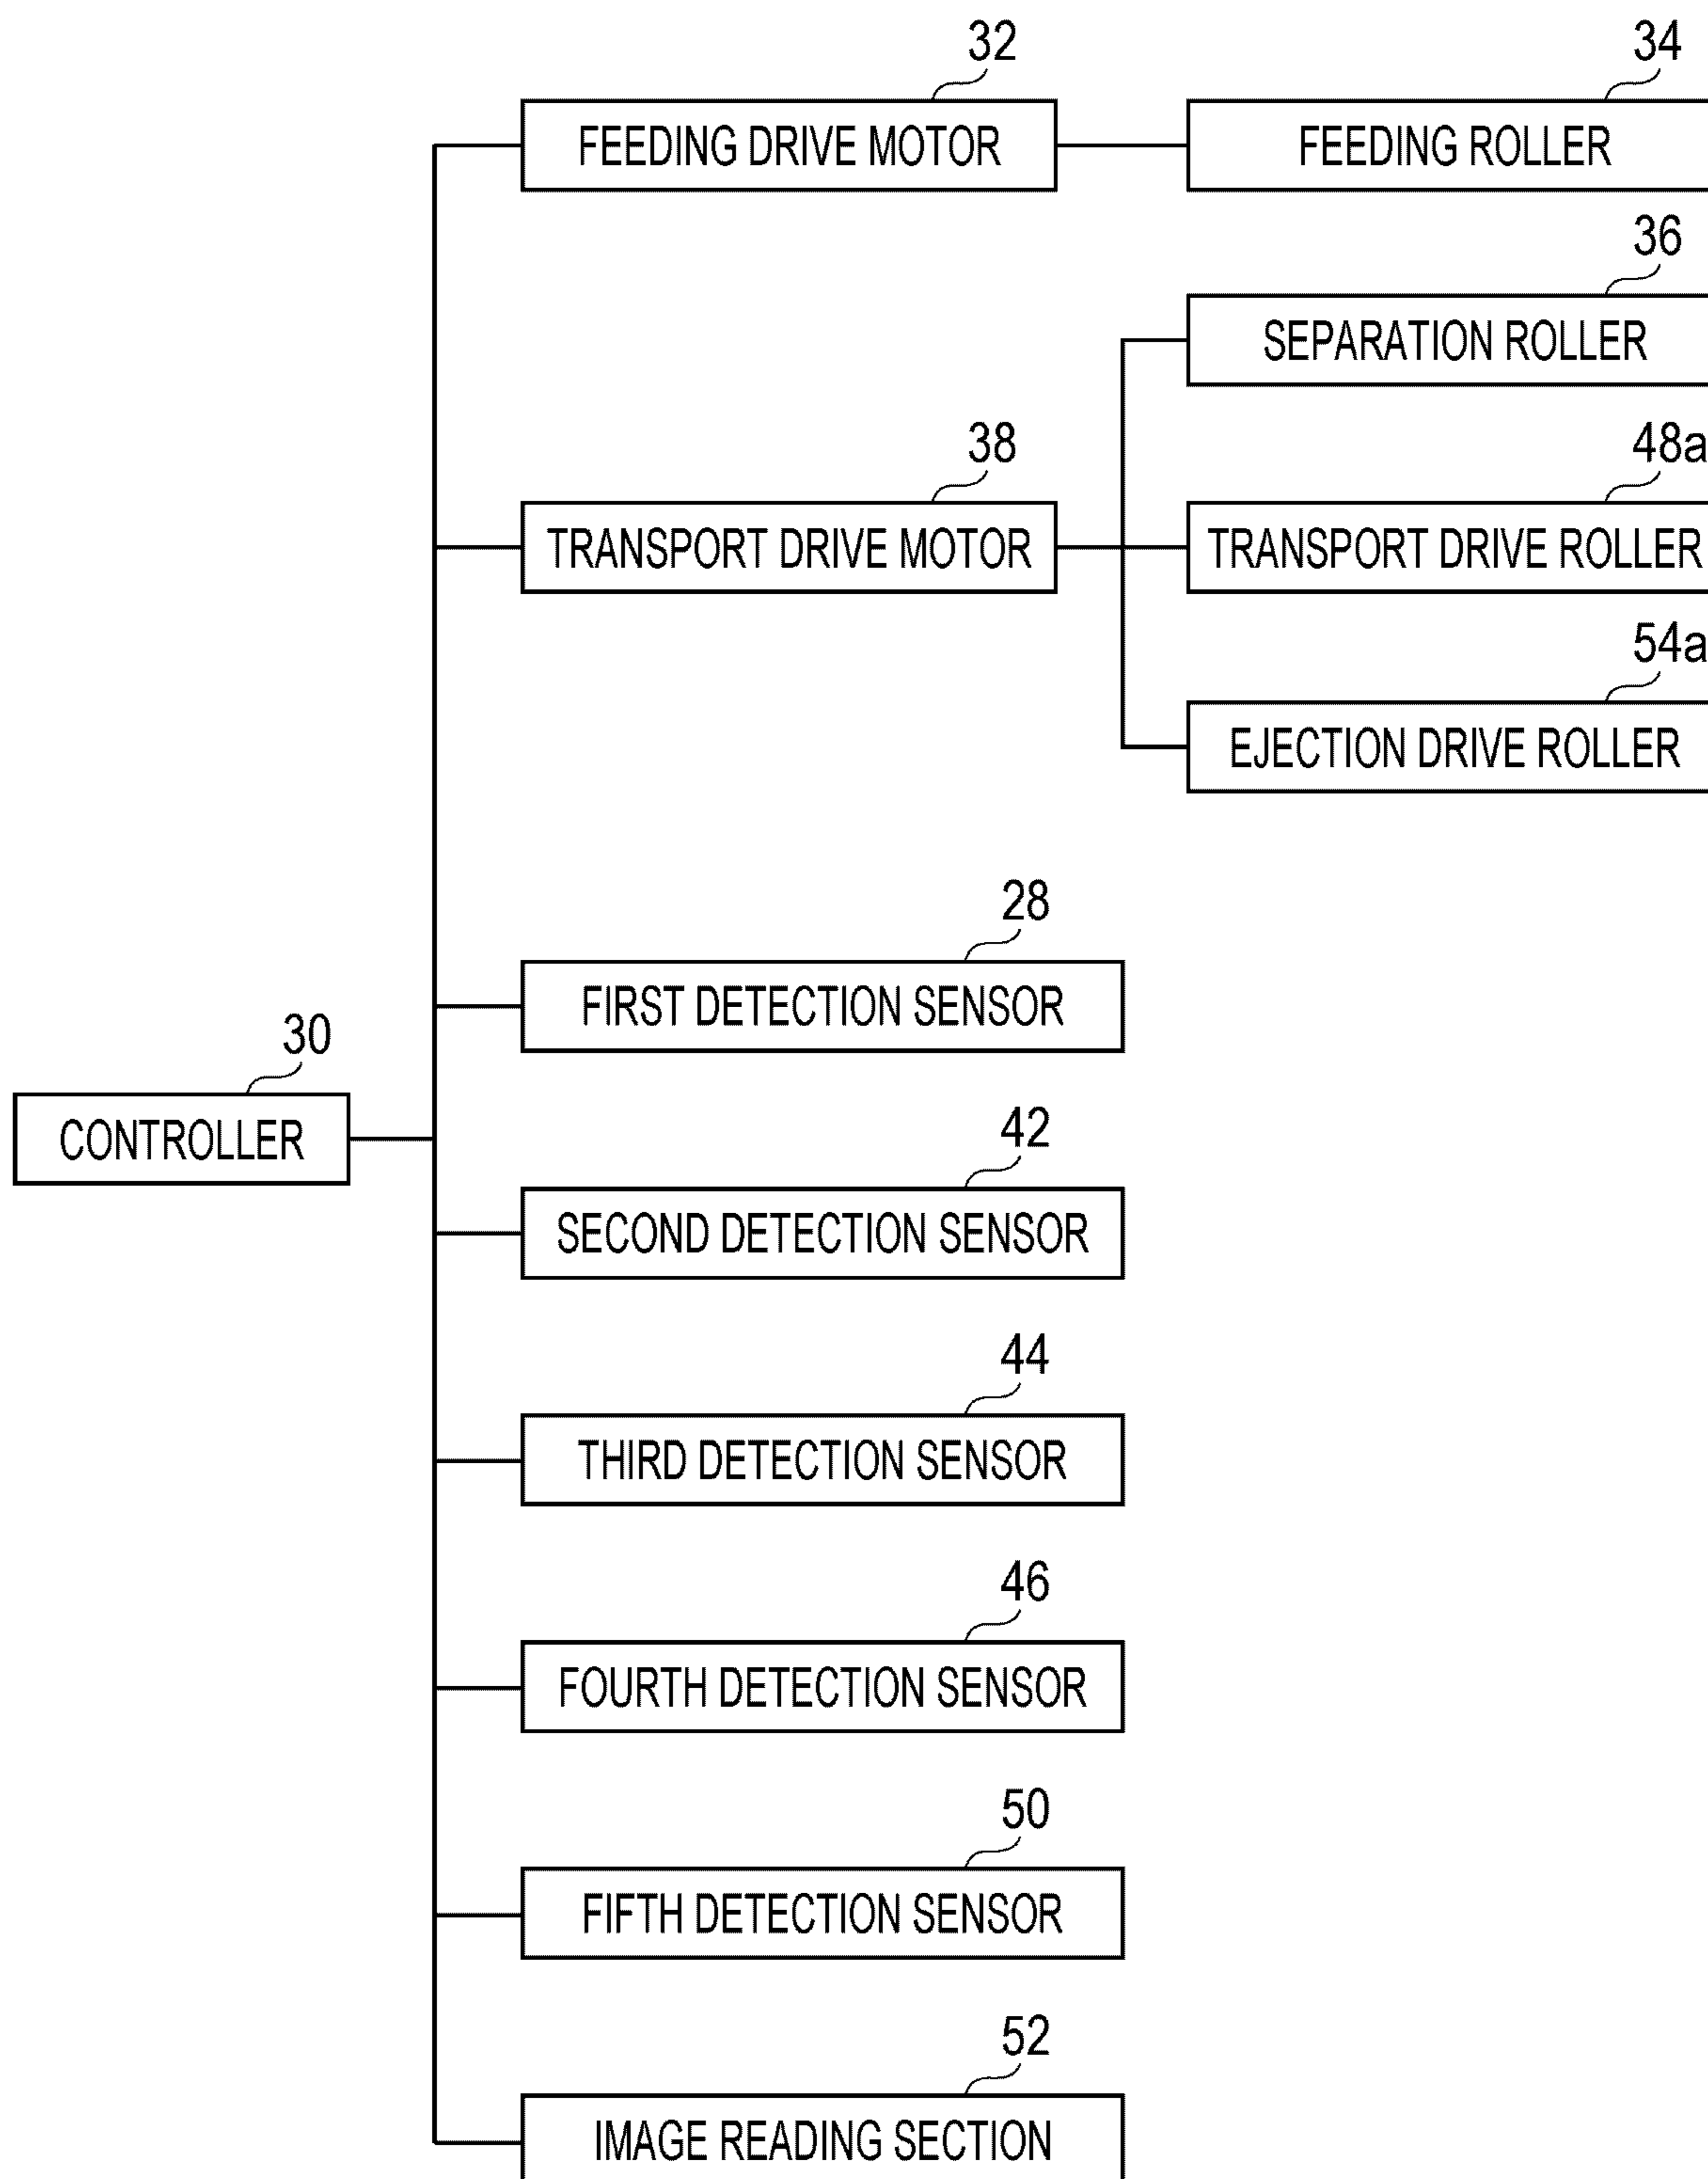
32
FEEDING DRIVE MOTOR
34
FEEDING ROLLER
36
SEPARATION ROLLER
38
TRANSPORT DRIVE MOTOR
48a
TRANSPORT DRIVE ROLLER
54a
EJECTION DRIVE ROLLER
28
FIRST DETECTION SENSOR
30
CONTROLLER
42
SECOND DETECTION SENSOR
44
THIRD DETECTION SENSOR
46
FOURTH DETECTION SENSOR
50
FIFTH DETECTION SENSOR
52
IMAGE READING SECTION